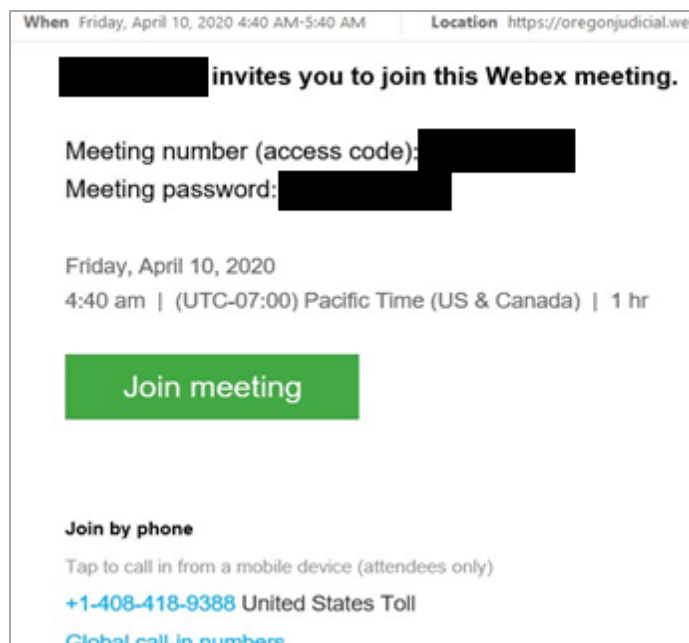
When Friday, April 10, 2020 4:40 AM-5:40 AM    Location https://oregonjudicial.we

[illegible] invites you to join this Webex meeting.

Meeting number (access code): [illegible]
Meeting password: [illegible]

Friday, April 10, 2020
4:40 am | (UTC-07:00) Pacific Time (US & Canada) | 1 hr

Join meeting

Join by phone
Tap to call in from a mobile device (attendees only)
+1-408-418-9388 United States Toll
Global call-in numbers